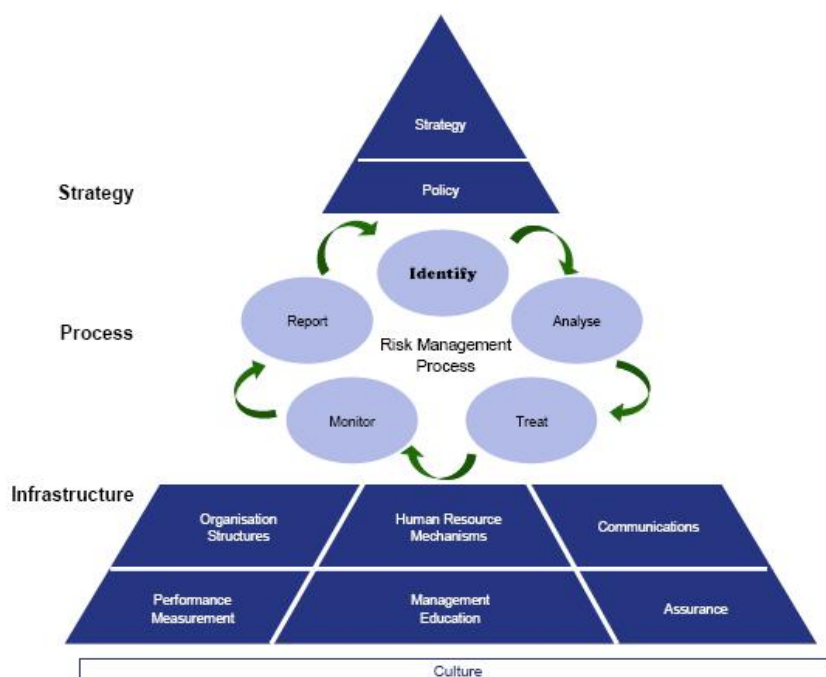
Strategy

Policy

Strategy

Identify

Report

Analyse

Process

Risk Management Process

Monitor

Treat

Infrastructure

Organisation Structures

Human Resource Mechanisms

Communications

Performance Measurement

Management Education

Assurance

Culture